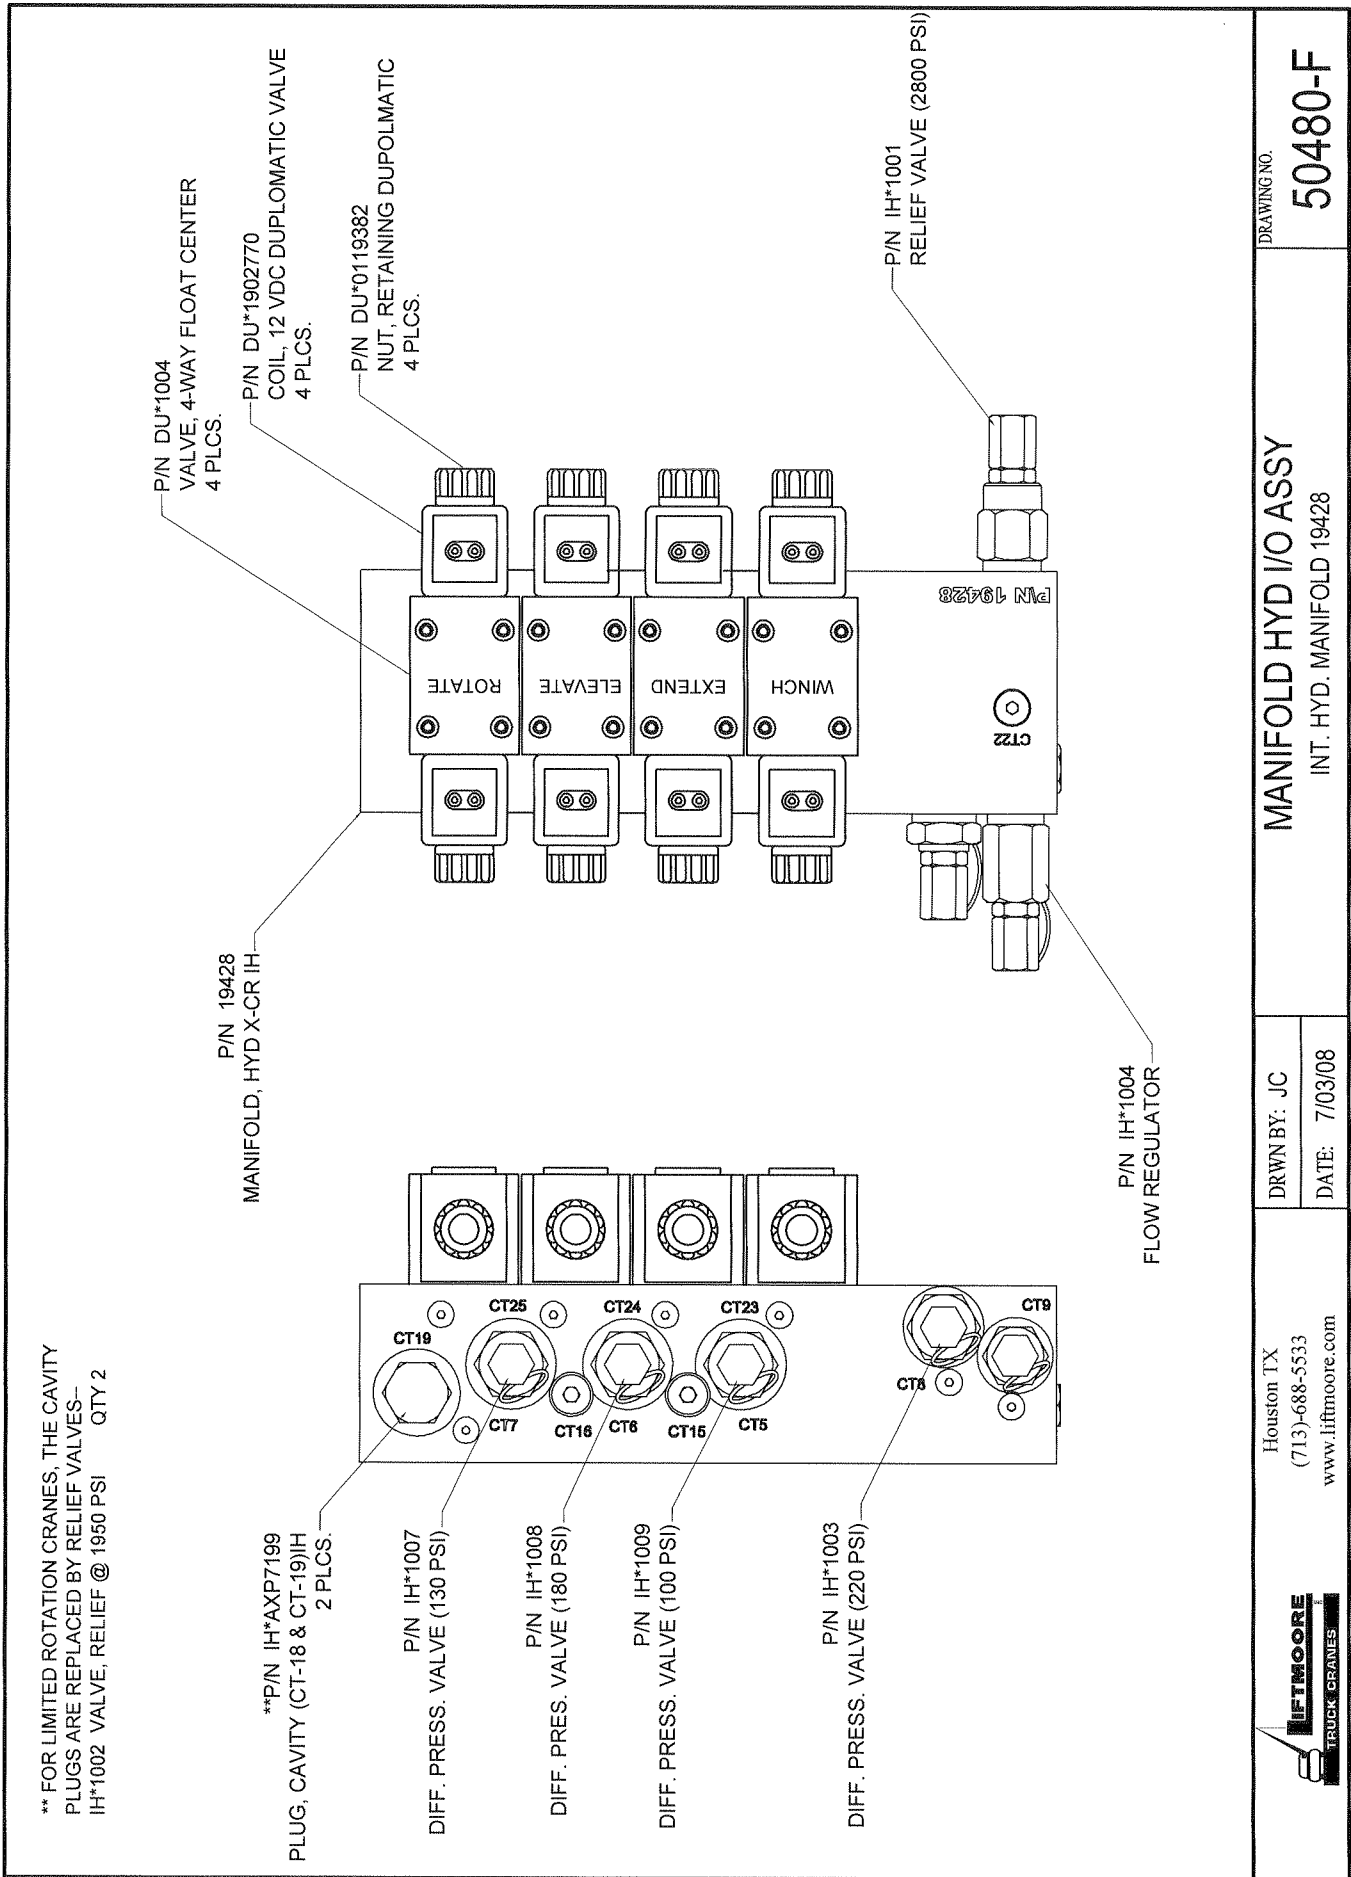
** FOR LIMITED ROTATION CRANES, THE CAVITY PLUGS ARE REPLACED BY RELIEF VALVES– IH*1002 VALVE, RELIEF @ 1950 PSI QTY 2

**P/N IH*AXP7199
PLUG, CAVITY (CT-18 & CT-19)IH
2 PLCS.

P/N IH*1007
DIFF. PRESS. VALVE (130 PSI)

P/N IH*1008
DIFF. PRES. VALVE (180 PSI)

P/N IH*1009
DIFF. PRESS. VALVE (100 PSI)

P/N IH*1003
DIFF. PRESS. VALVE (220 PSI)

CT19
CT25
CT24
CT23
CT9
CT7
CT16
CT6
CT15
CT5
CT8

P/N 19428
MANIFOLD, HYD X-CR IH

P/N IH*1004
FLOW REGULATOR

P/N DU*1004
VALVE, 4-WAY FLOAT CENTER
4 PLCS.

P/N DU*1902770
COIL, 12 VDC DUPLOMATIC VALVE
4 PLCS.

P/N DU*0119382
NUT, RETAINING DUPOLMATIC
4 PLCS.

P/N IH*1001
RELIEF VALVE (2800 PSI)

ROTATE
ELEVATE
EXTEND
WINCH
CT22
P/N 19428

LIFTMOORE INC.
TRUCK CRANES

Houston TX
(713)-688-5533
www.liftmoore.com

DRWN BY: JC
DATE: 7/03/08

MANIFOLD HYD I/O ASSY
INT. HYD. MANIFOLD 19428

DRAWING NO.
50480-F